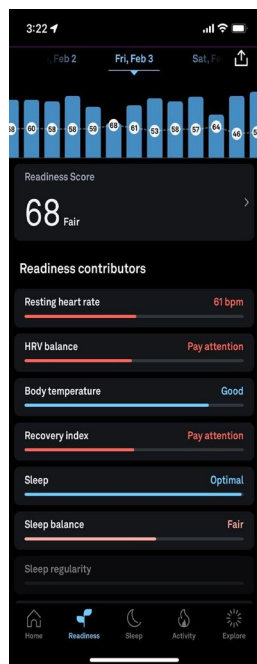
3:22

, Feb 2 Fri, Feb 3 Sat, Fe

58 60 58 58 59 68 61 53 58 57 64 46 58

Readiness Score

68 Fair

Readiness contributors

Resting heart rate 61 bpm

HRV balance Pay attention

Body temperature Good

Recovery index Pay attention

Sleep Optimal

Sleep balance Fair

Sleep regularity

Home Readiness Sleep Activity Explore